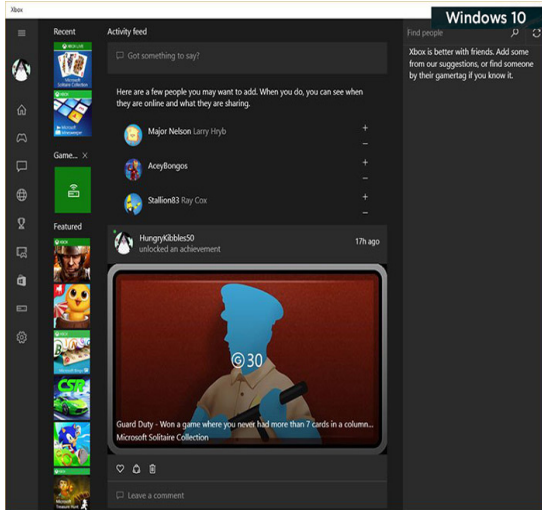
Xbox

Windows 10

Recent

Activity feed

Got something to say?

Here are a few people you may want to add. When you do, you can see when they are online and what they are sharing.

Major Nelson Larry Hryb

AceyBongos

Stallion83 Ray Cox

Game...

Featured

HungryKibbles50
unlocked an achievement

17h ago

30

Guard Duty - Won a game where you never had more than 7 cards in a column...
Microsoft Solitaire Collection

Leave a comment

Find people

Xbox is better with friends. Add some from our suggestions, or find someone by their gamertag if you know it.